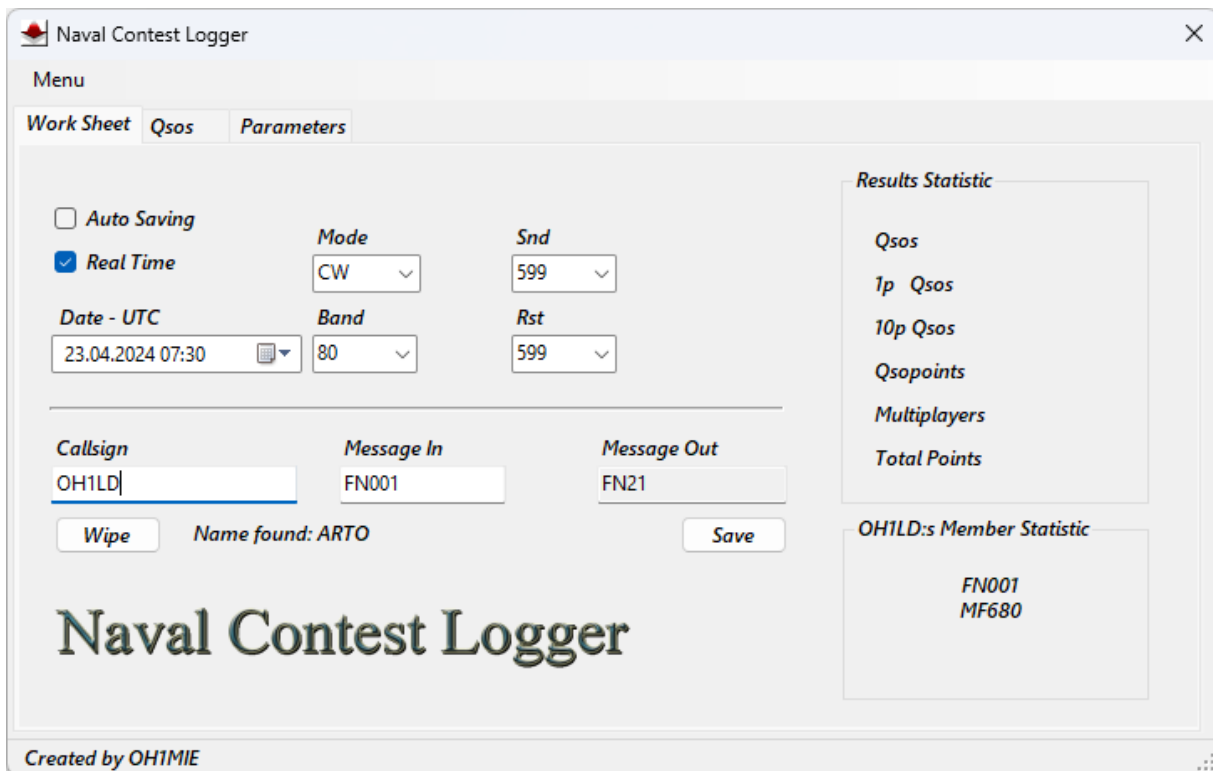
Naval Contest Logger

Menu

Work Sheet | Qsos | Parameters

Auto Saving

Real Time

Mode
CW

Snd
599

Date - UTC
23.04.2024 07:30

Band
80

Rst
599

Callsign
OH1LD

Message In
FN001

Message Out
FN21

Wipe

Name found: ARTO

Save

Naval Contest Logger

Results Statistic

Qsos

1p Qsos

10p Qsos

Qsopoints

Multiplayers

Total Points

OH1LD:s Member Statistic

FN001
MF680

Created by OH1MIE